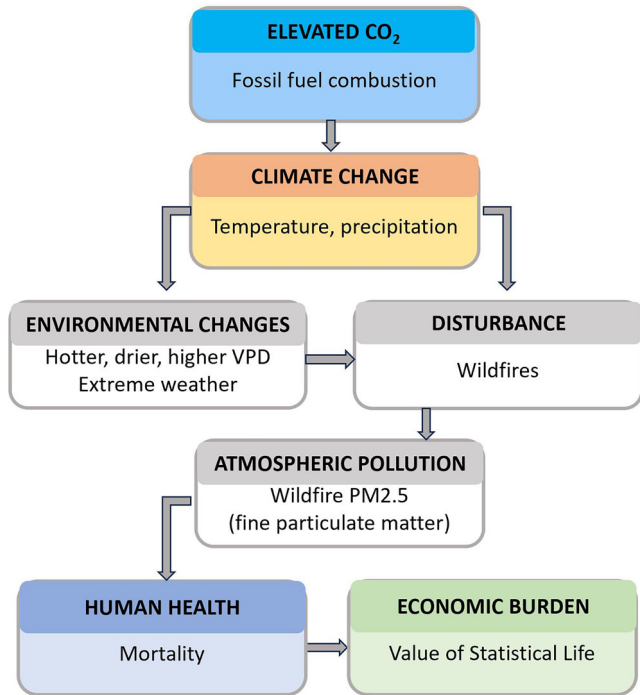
ELEVATED $CO_2$
Fossil fuel combustion

CLIMATE CHANGE
Temperature, precipitation

ENVIRONMENTAL CHANGES
Hotter, drier, higher VPD
Extreme weather

DISTURBANCE
Wildfires

ATMOSPHERIC POLLUTION
Wildfire PM2.5
(fine particulate matter)

HUMAN HEALTH
Mortality

ECONOMIC BURDEN
Value of Statistical Life